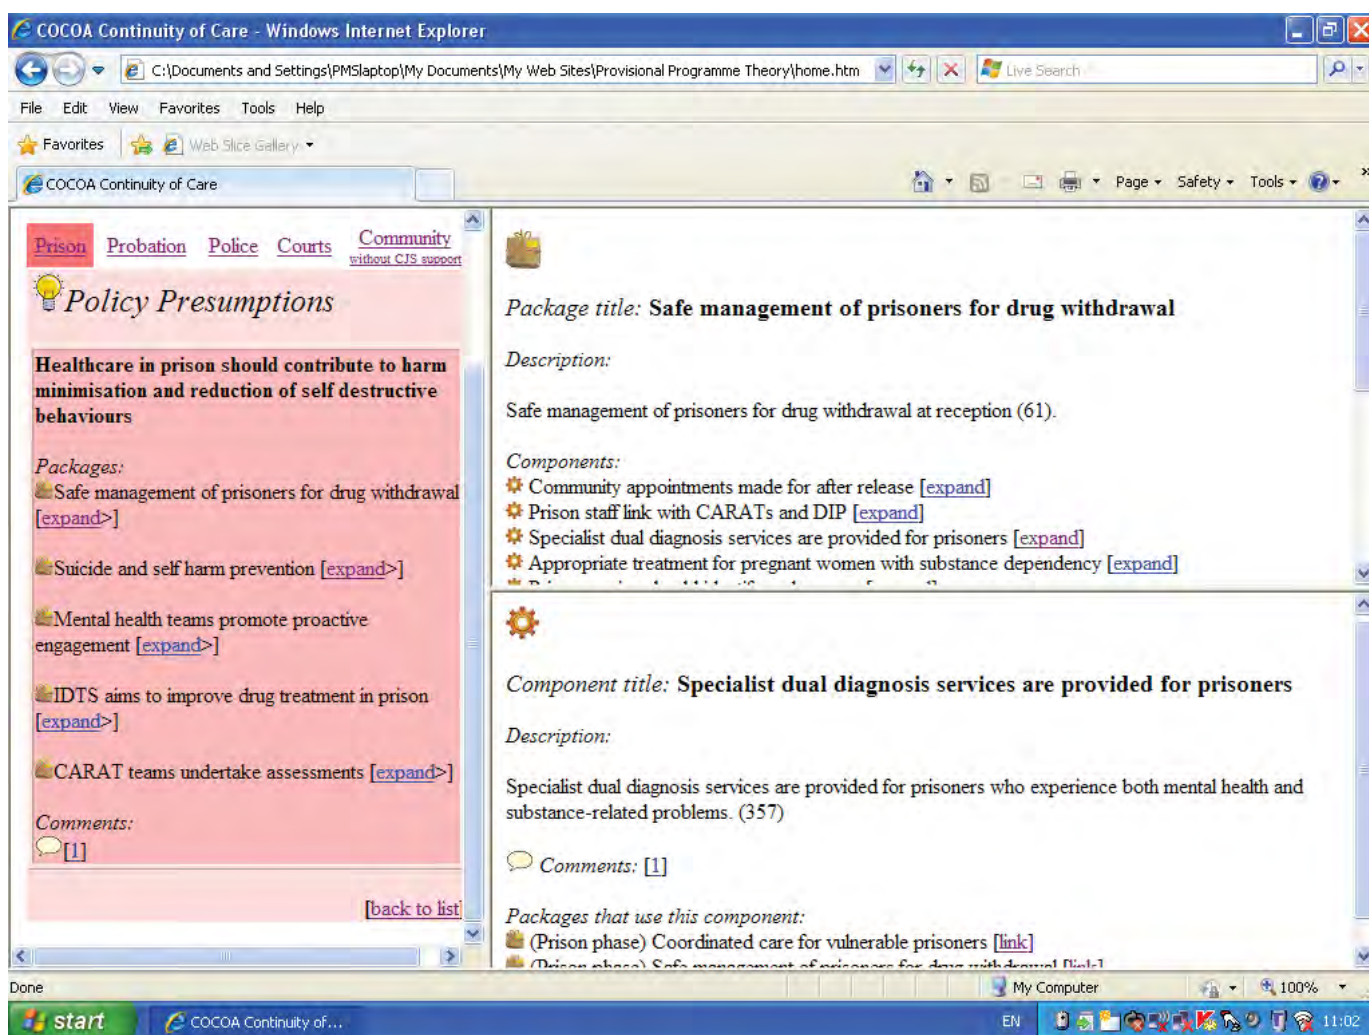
COCOA Continuity of Care - Windows Internet Explorer

C:\Documents and Settings\PMSlaptop\My Documents\My Web Sites\Provisional Programme Theory\home.htm

Live Search

File Edit View Favorites Tools Help

Favorites Web Slice Gallery

COCOA Continuity of Care

Page Safety Tools

Prison Probation Police Courts Community without CJS support

Policy Presumptions

Healthcare in prison should contribute to harm minimisation and reduction of self destructive behaviours

Packages:
Safe management of prisoners for drug withdrawal [expand>]

Suicide and self harm prevention [expand>]

Mental health teams promote proactive engagement [expand>]

IDTS aims to improve drug treatment in prison [expand>]

CARAT teams undertake assessments [expand>]

Comments:
[1]

[back to list]

Package title: Safe management of prisoners for drug withdrawal

Description:

Safe management of prisoners for drug withdrawal at reception (61).

Components:
Community appointments made for after release [expand]
Prison staff link with CARATs and DIP [expand]
Specialist dual diagnosis services are provided for prisoners [expand]
Appropriate treatment for pregnant women with substance dependency [expand]
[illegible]

Component title: Specialist dual diagnosis services are provided for prisoners

Description:

Specialist dual diagnosis services are provided for prisoners who experience both mental health and substance-related problems. (357)

Comments: [1]

Packages that use this component:
(Prison phase) Coordinated care for vulnerable prisoners [link]
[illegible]

Done

My Computer

100%

start

COCOA Continuity of...

EN

11:02